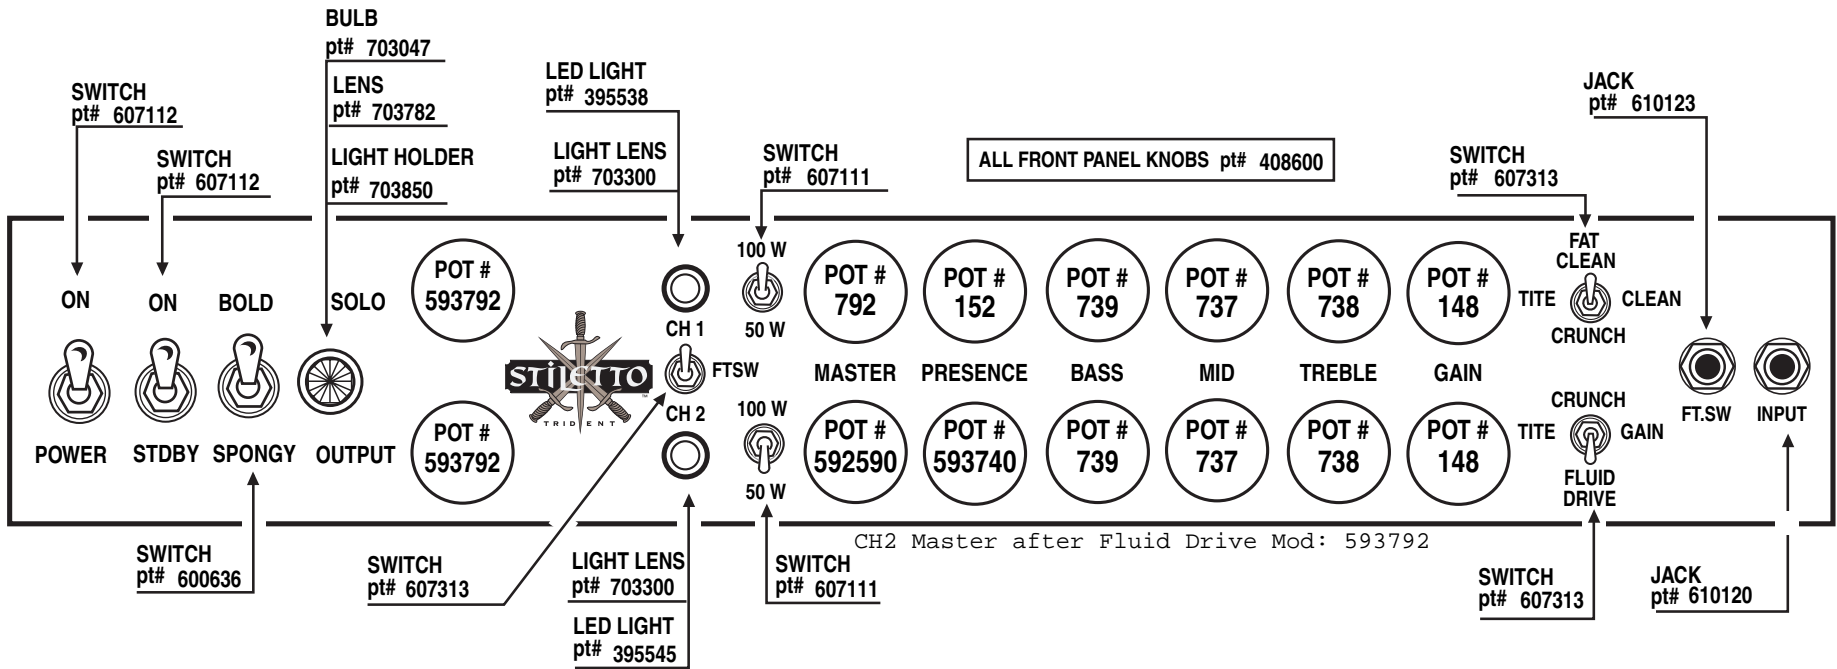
BULB
pt# 703047

LENS
pt# 703782

LIGHT HOLDER
pt# 703850

SWITCH
pt# 607112

SWITCH
pt# 607112

LED LIGHT
pt# 395538

LIGHT LENS
pt# 703300

SWITCH
pt# 607111

ALL FRONT PANEL KNOBS pt# 408600

SWITCH
pt# 607313

JACK
pt# 610123

ON
ON
BOLD
SOLO

POT #
593792

CH 1
FTSW
CH 2

100 W
50 W

POT #
792

POT #
152

POT #
739

POT #
737

POT #
738

POT #
148

FAT
CLEAN
TITE
CLEAN
CRUNCH

POWER
STDBY
SPONGY
OUTPUT

POT #
593792

STILETTO
TRIDENT

MASTER
PRESENCE
BASS
MID
TREBLE
GAIN

100 W
50 W

POT #
592590

POT #
593740

POT #
739

POT #
737

POT #
738

POT #
148

CRUNCH
TITE
GAIN
FLUID
DRIVE

FT.SW
INPUT

CH2 Master after Fluid Drive Mod: 593792

SWITCH
pt# 600636

SWITCH
pt# 607313

LIGHT LENS
pt# 703300

LED LIGHT
pt# 395545

SWITCH
pt# 607111

SWITCH
pt# 607313

JACK
pt# 610120